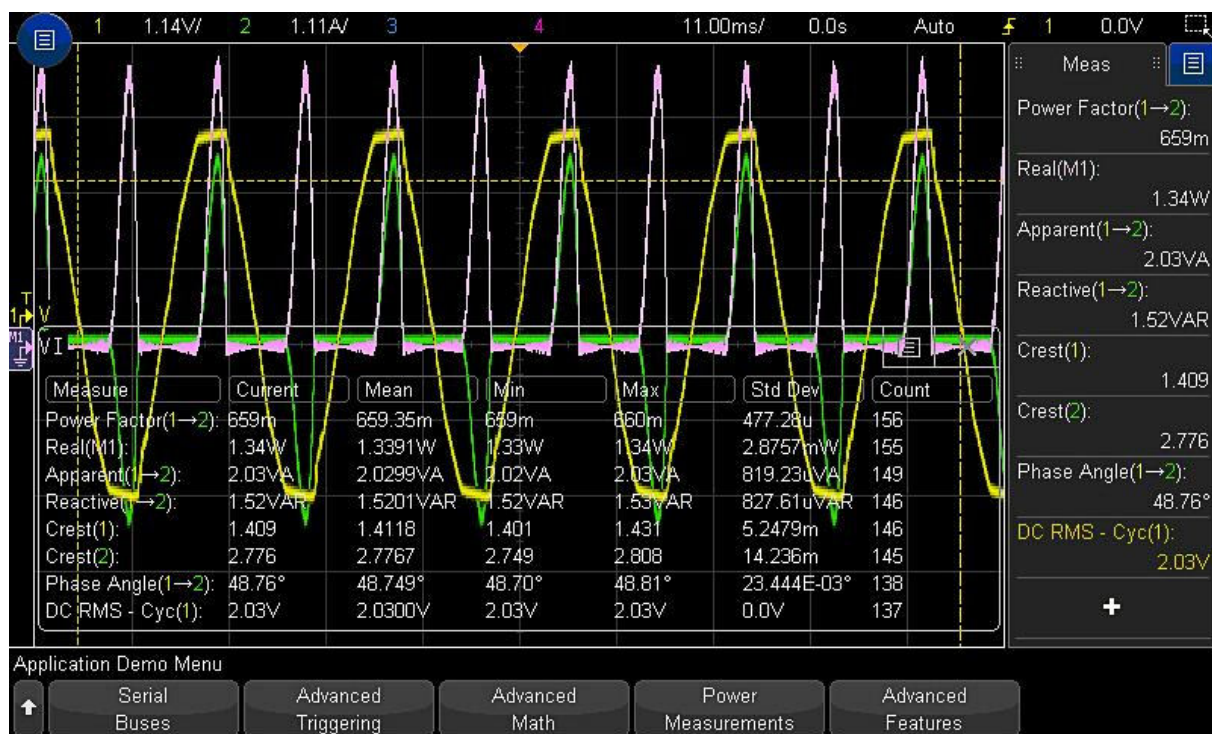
1 1.14V/ 2 1.11A/ 3 4 11.00ms/ 0.0s Auto 1 0.0V

Meas

Power Factor(1→2): 659m
Real(M1): 1.34W
Apparent(1→2): 2.03VA
Reactive(1→2): 1.52VAR
Crest(1): 1.409
Crest(2): 2.776
Phase Angle(1→2): 48.76°
DC RMS - Cyc(1): 2.03V
+

T
1
V
M1
VI

| Measure | Current | Mean | Min | Max | Std Dev | Count |
|---|---|---|---|---|---|---|
| Power Factor(1→2): | 659m | 659.35m | 659m | 660m | 477.28u | 156 |
| Real(M1): | 1.34W | 1.3391W | 1.33W | 1.34W | 2.8757mW | 155 |
| Apparent(1→2): | 2.03VA | 2.0299VA | 2.02VA | 2.03VA | 819.23uVA | 149 |
| Reactive(1→2): | 1.52VAR | 1.5201VAR | 1.52VAR | 1.53VAR | 827.61uVAR | 146 |
| Crest(1): | 1.409 | 1.4118 | 1.401 | 1.431 | 5.2479m | 146 |
| Crest(2): | 2.776 | 2.7767 | 2.749 | 2.808 | 14.236m | 145 |
| Phase Angle(1→2): | 48.76° | 48.749° | 48.70° | 48.81° | 23.444E-03° | 138 |
| DC RMS - Cyc(1): | 2.03V | 2.0300V | 2.03V | 2.03V | 0.0V | 137 |

Application Demo Menu
Serial Buses | Advanced Triggering | Advanced Math | Power Measurements | Advanced Features